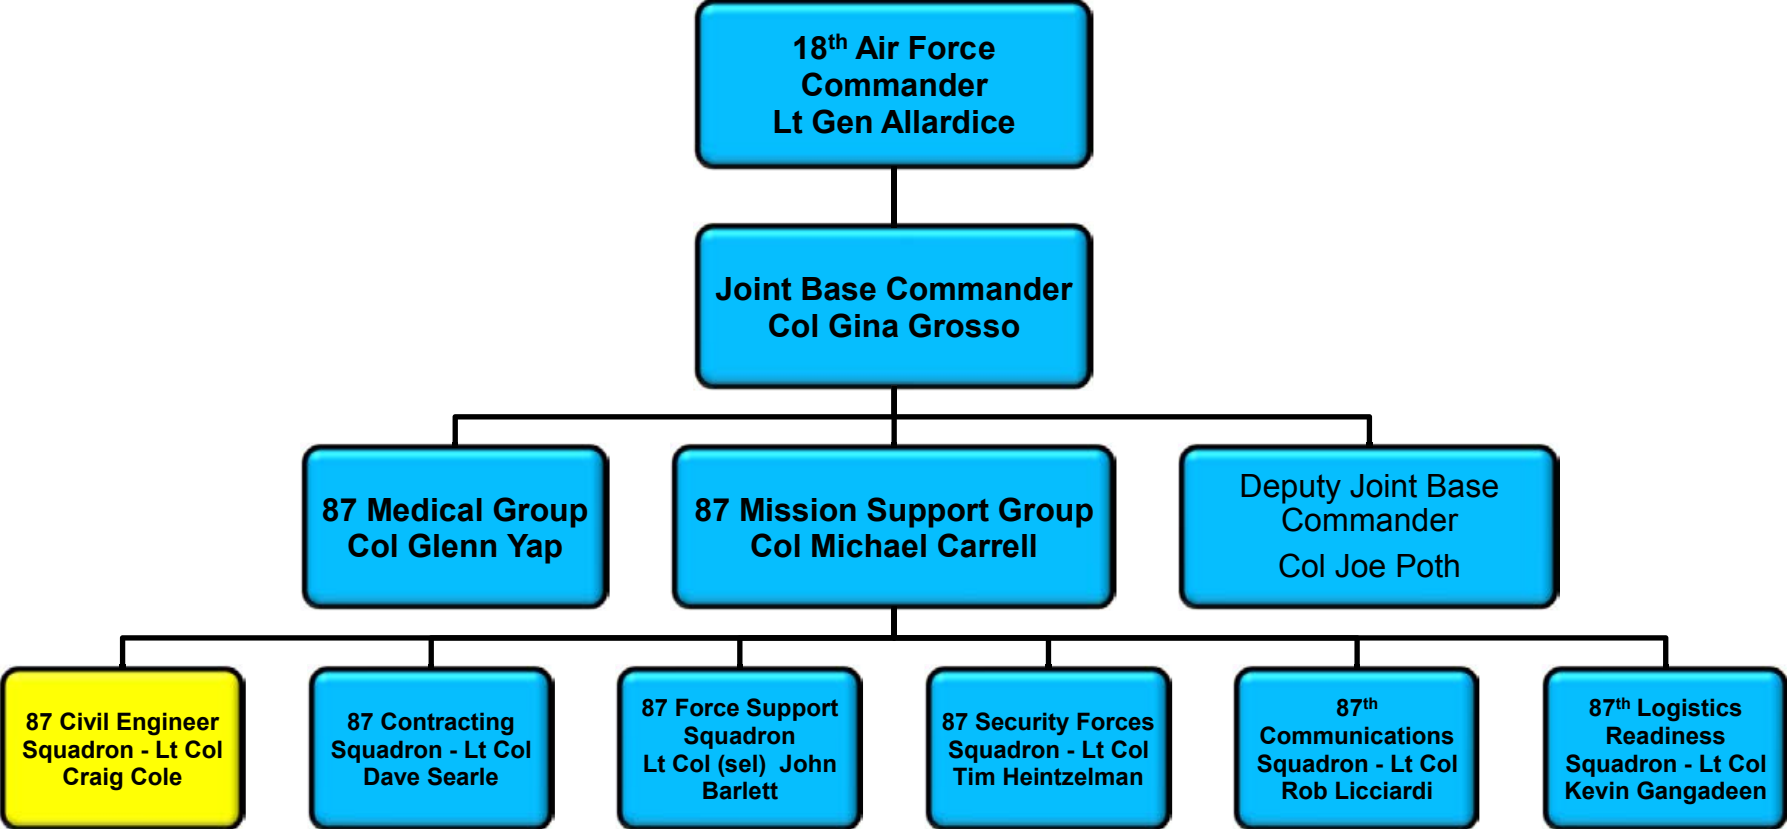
18$^{th}$ Air Force Commander Lt Gen Allardice

Joint Base Commander Col Gina Grosso

87 Medical Group Col Glenn Yap

87 Mission Support Group Col Michael Carrell

Deputy Joint Base Commander

Col Joe Poth

87 Civil Engineer Squadron - Lt Col Craig Cole

87 Contracting Squadron - Lt Col Dave Searle

87 Force Support Squadron Lt Col (sel) John Barlett

87 Security Forces Squadron - Lt Col Tim Heintzelman

87$^{th}$ Communications Squadron - Lt Col Rob Licciardi

87$^{th}$ Logistics Readiness Squadron - Lt Col Kevin Gangadeen